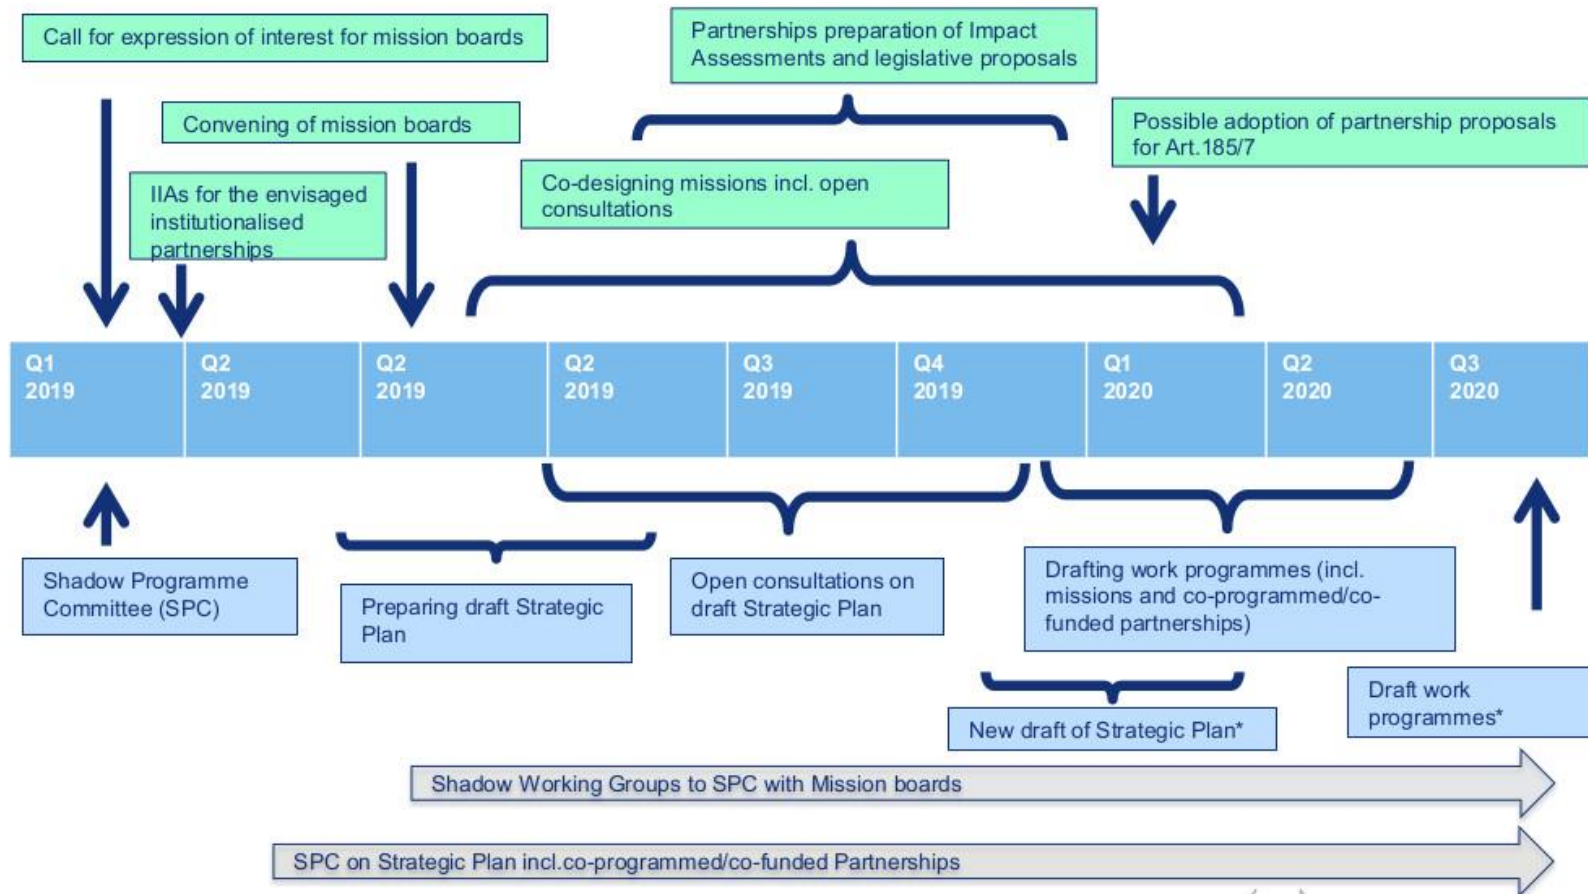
Call for expression of interest for mission boards

Partnerships preparation of Impact Assessments and legislative proposals

Convening of mission boards

Possible adoption of partnership proposals for Art.185/7

IIAs for the envisaged institutionalised partnerships

Co-designing missions incl. open consultations

| Q1 2019 | Q2 2019 | Q2 2019 | Q2 2019 | Q3 2019 | Q4 2019 | Q1 2020 | Q2 2020 | Q3 2020 |
|---|---|---|---|---|---|---|---|---|

Shadow Programme Committee (SPC)

Preparing draft Strategic Plan

Open consultations on draft Strategic Plan

Drafting work programmes (incl. missions and co-programmed/co-funded partnerships)

New draft of Strategic Plan*

Draft work programmes*

Shadow Working Groups to SPC with Mission boards

SPC on Strategic Plan incl.co-programmed/co-funded Partnerships